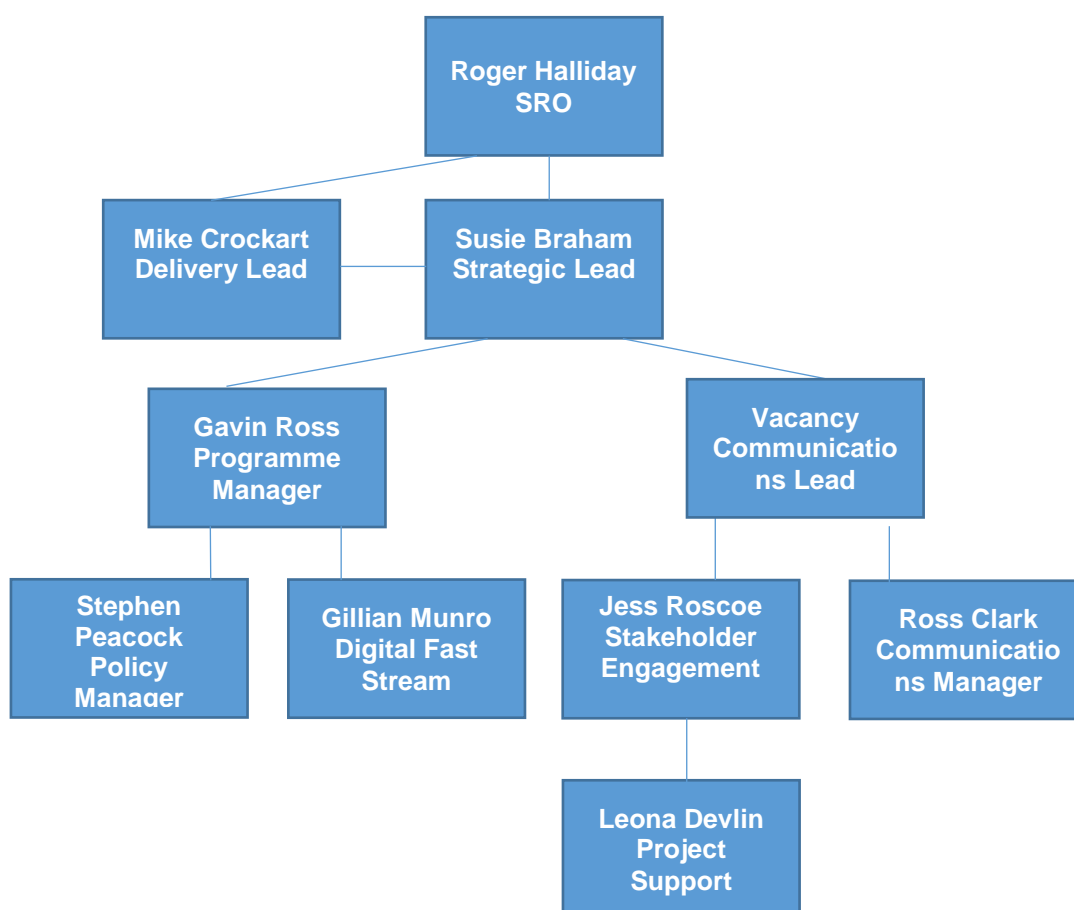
Roger Halliday SRO

Mike Crockart Delivery Lead

Susie Braham Strategic Lead

Gavin Ross Programme Manager

Vacancy Communications Lead

Stephen Peacock Policy Manager

Gillian Munro Digital Fast Stream

Jess Roscoe Stakeholder Engagement

Ross Clark Communications Manager

Leona Devlin Project Support